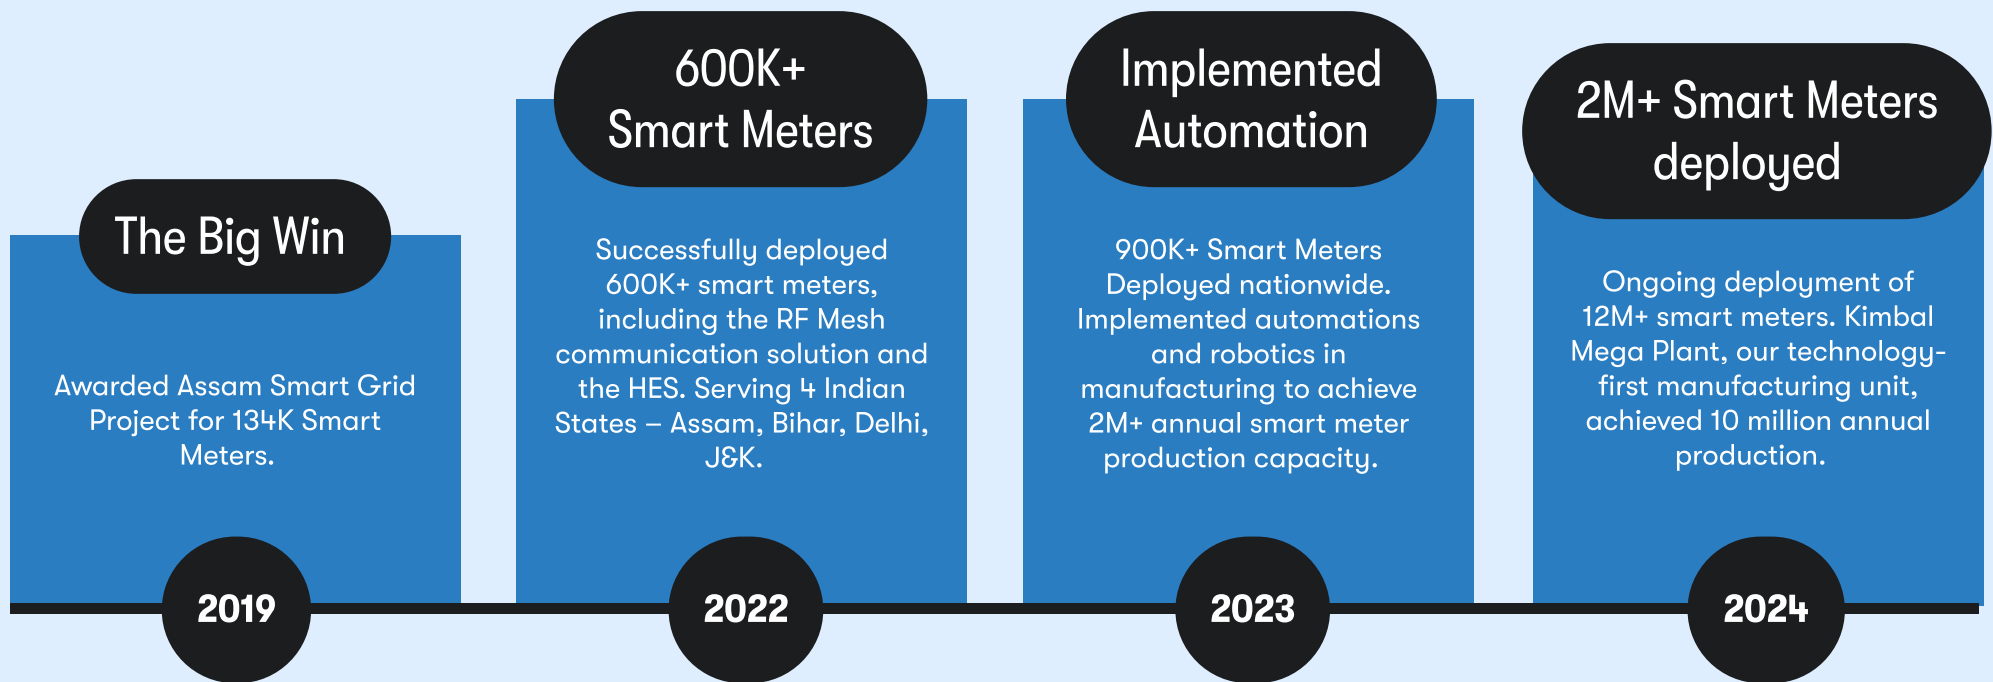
The Big Win

Awarded Assam Smart Grid Project for 134K Smart Meters.

2019

600K+ Smart Meters

Successfully deployed 600K+ smart meters, including the RF Mesh communication solution and the HES. Serving 4 Indian States – Assam, Bihar, Delhi, J&K.

2022

Implemented Automation

900K+ Smart Meters Deployed nationwide. Implemented automations and robotics in manufacturing to achieve 2M+ annual smart meter production capacity.

2023

2M+ Smart Meters deployed

Ongoing deployment of 12M+ smart meters. Kimbal Mega Plant, our technology-first manufacturing unit, achieved 10 million annual production.

2024